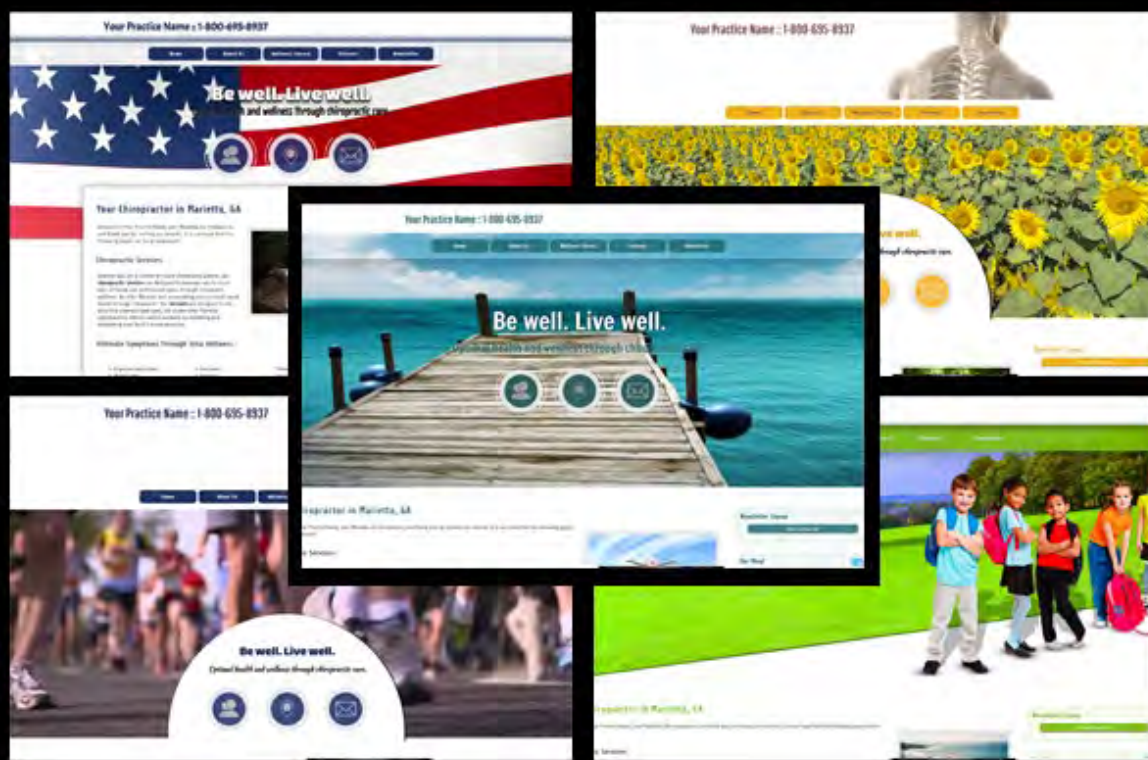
Your Practice Name : 1-800-695-8937

Be well. Live well.
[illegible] and wellness through chiropractic care.

Your Chiropractor in Marietta, GA

Chiropractic Services

Your Practice Name : 1-800-695-8937

Your Practice Name : 1-800-695-8937

Be well. Live well.
Optimal health and wellness through chiro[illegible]

hiropractor in Marietta, GA

Your Practice Name : 1-800-695-8937

Be well. Live well.
Optimal health and wellness through chiropractic care.

hiropractor in Marietta, GA